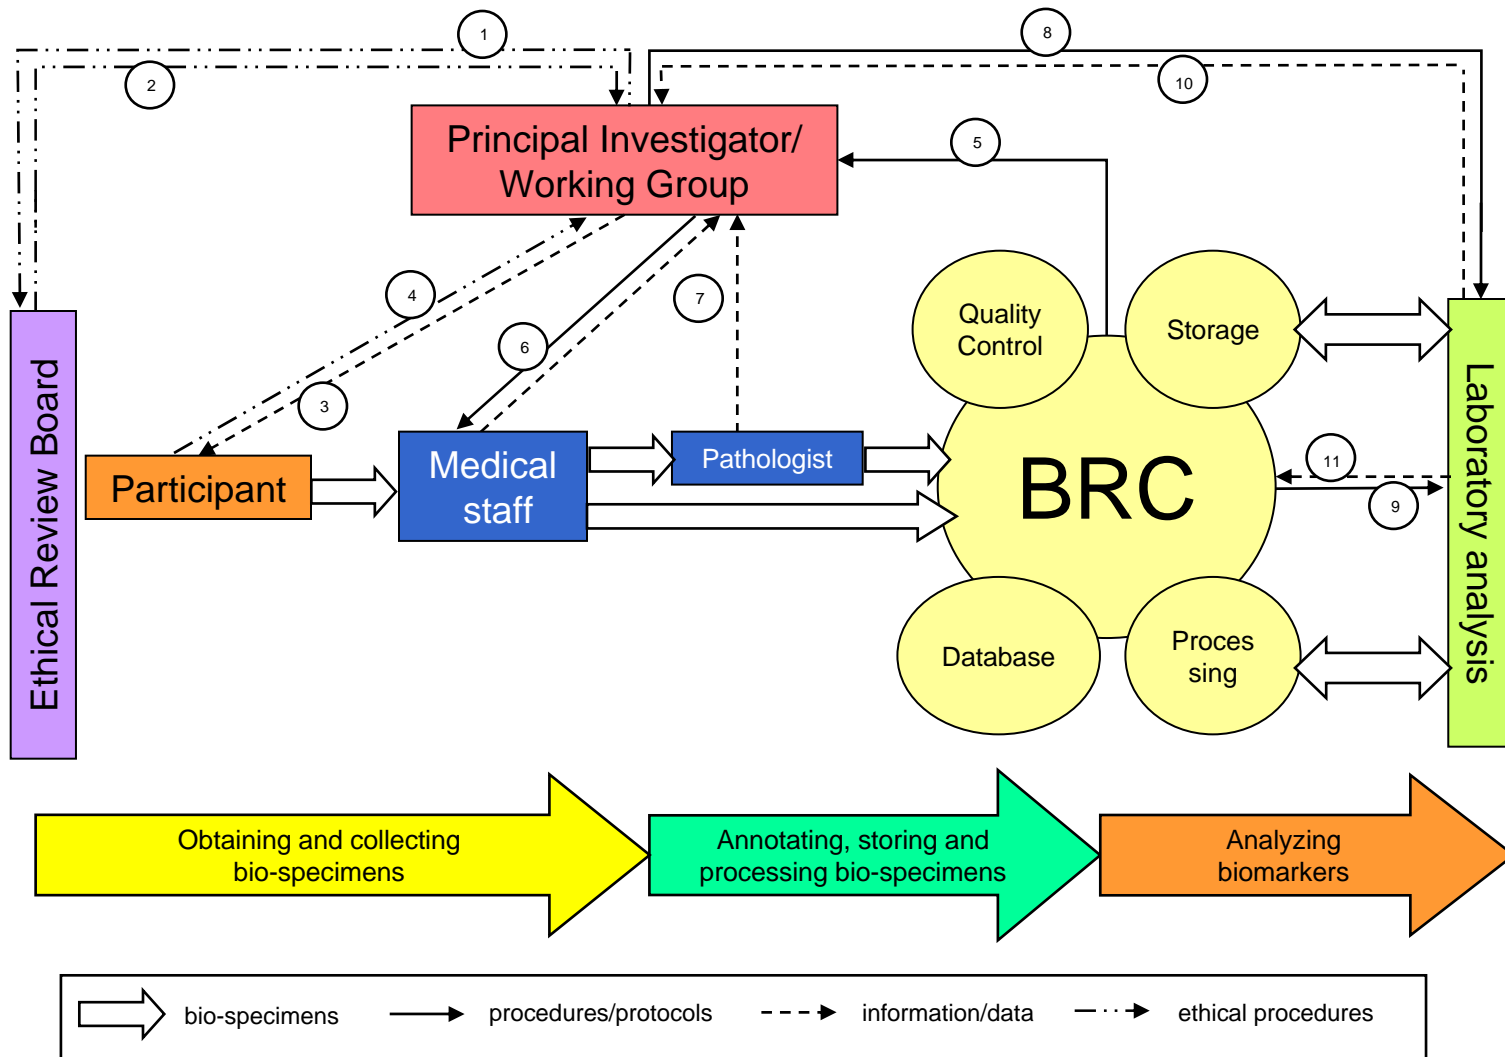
1

8

2

10

Principal Investigator/ Working Group

5

4

6

7

3

Quality Control

Storage

Ethical Review Board

Laboratory analysis

Participant

Medical staff

Pathologist

BRC

11

9

Database

Proces sing

Obtaining and collecting bio-specimens

Annotating, storing and processing bio-specimens

Analyzing biomarkers

bio-specimens

procedures/protocols

information/data

ethical procedures